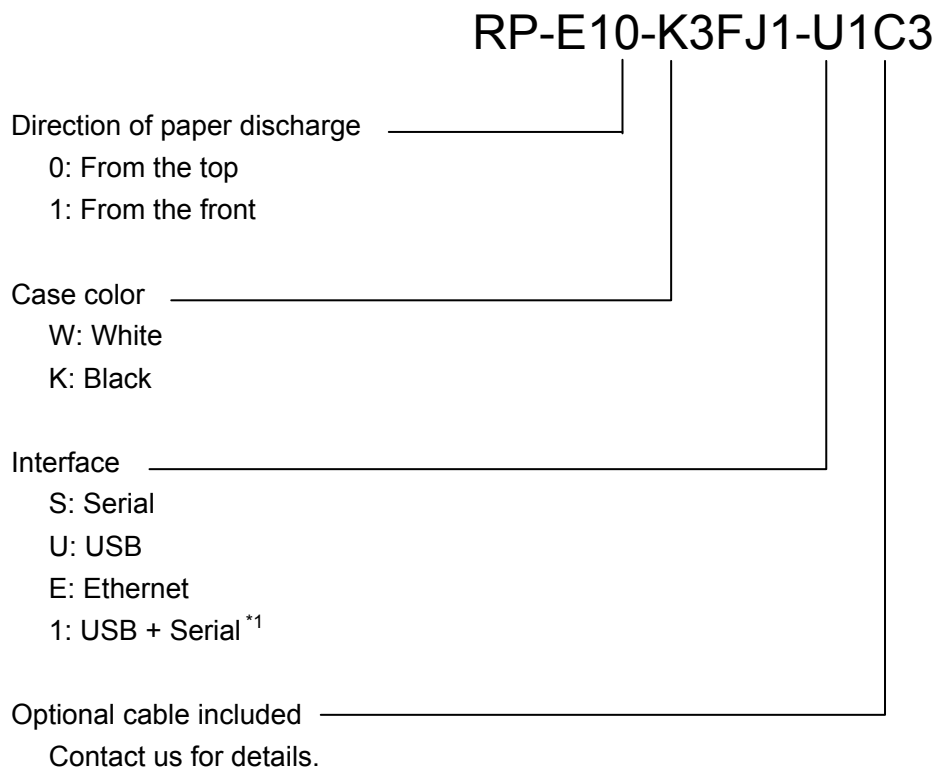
RP-E10-K3FJ1-U1C3

Direction of paper discharge
0: From the top
1: From the front

Case color
W: White
K: Black

Interface
S: Serial
U: USB
E: Ethernet
1: USB + Serial $^{*1}$

Optional cable included
Contact us for details.